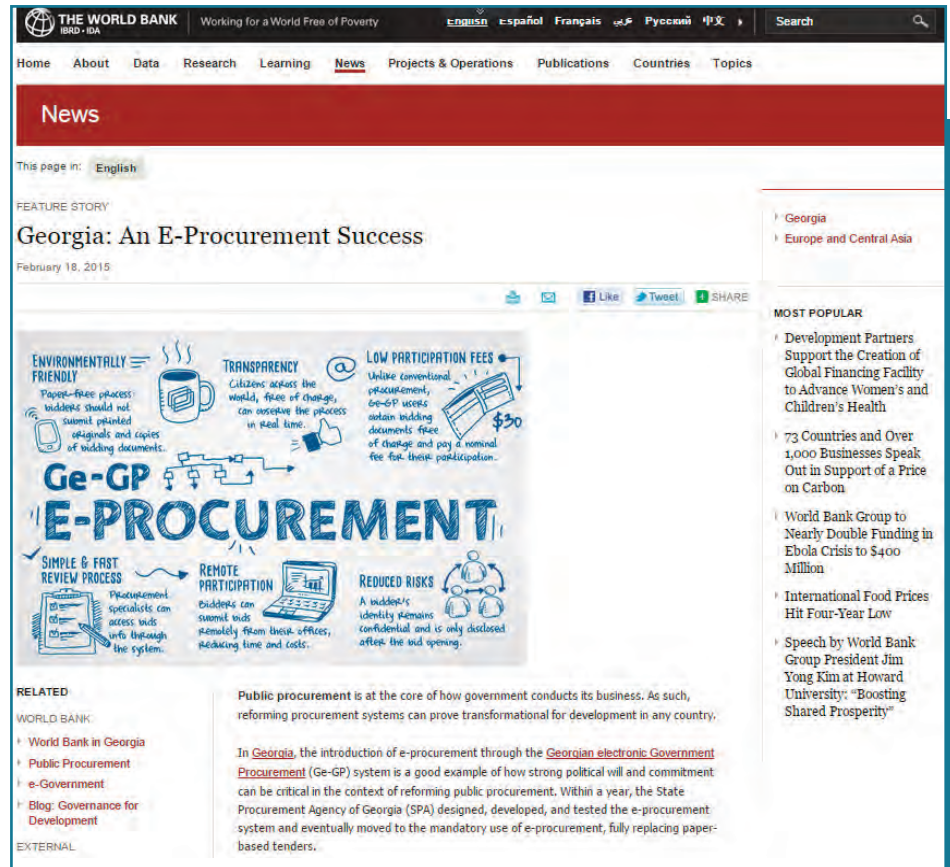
THE WORLD BANK
IBRD · IDA

Working for a World Free of Poverty

English Español Français عربي Русский 中文

Search

Home About Data Research Learning News Projects & Operations Publications Countries Topics

News

This page in: English

FEATURE STORY

Georgia: An E-Procurement Success

February 18, 2015

Like Tweet SHARE

ENVIRONMENTALLY FRIENDLY
Paper-free process: bidders should not submit printed originals and copies of bidding documents.

TRANSPARENCY
Citizens across the world, free of charge, can observe the process in real time.

LOW PARTICIPATION FEES
Unlike conventional procurement, Ge-GP users obtain bidding documents free of charge and pay a nominal fee for their participation.

$30

Ge-GP
E-PROCUREMENT

SIMPLE & FAST REVIEW PROCESS
Procurement specialists can access bids info through the system.

REMOTE PARTICIPATION
Bidders can submit bids remotely from their offices, reducing time and costs.

REDUCED RISKS
A bidder's identity remains confidential and is only disclosed after the bid opening.

RELATED

WORLD BANK

World Bank in Georgia

Public Procurement

e-Government

Blog: Governance for Development

EXTERNAL

Public procurement is at the core of how government conducts its business. As such, reforming procurement systems can prove transformational for development in any country.

In Georgia, the introduction of e-procurement through the Georgian electronic Government Procurement (Ge-GP) system is a good example of how strong political will and commitment can be critical in the context of reforming public procurement. Within a year, the State Procurement Agency of Georgia (SPA) designed, developed, and tested the e-procurement system and eventually moved to the mandatory use of e-procurement, fully replacing paper-based tenders.

Georgia

Europe and Central Asia

MOST POPULAR

Development Partners Support the Creation of Global Financing Facility to Advance Women's and Children's Health

73 Countries and Over 1,000 Businesses Speak Out in Support of a Price on Carbon

World Bank Group to Nearly Double Funding in Ebola Crisis to $400 Million

International Food Prices Hit Four-Year Low

Speech by World Bank Group President Jim Yong Kim at Howard University: "Boosting Shared Prosperity"